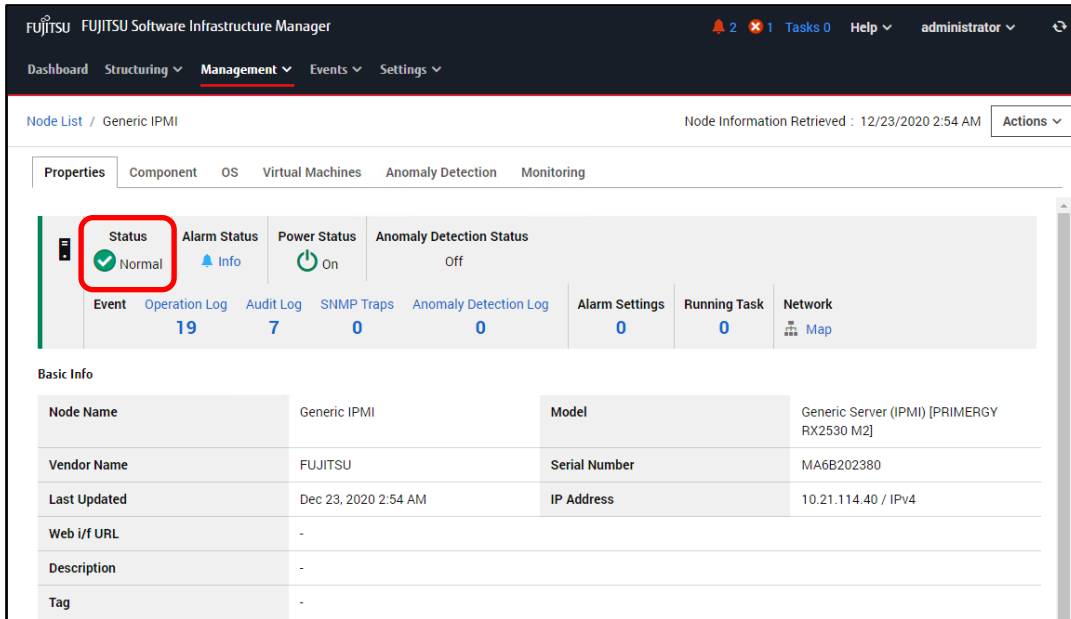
FUJITSU FUJITSU Software Infrastructure Manager

2 1 Tasks 0 Help administrator

Dashboard Structuring Management Events Settings

Node List / Generic IPMI

Node Information Retrieved : 12/23/2020 2:54 AM Actions

Properties Component OS Virtual Machines Anomaly Detection Monitoring

Status Normal

Alarm Status Info

Power Status On

Anomaly Detection Status Off

Event Operation Log 19 Audit Log 7 SNMP Traps 0 Anomaly Detection Log 0

Alarm Settings 0

Running Task 0

Network Map

Basic Info

| Node Name | Generic IPMI | Model | Generic Server (IPMI) [PRIMERGY RX2530 M2] |
|---|---|---|---|
| Vendor Name | FUJITSU | Serial Number | MA6B202380 |
| Last Updated | Dec 23, 2020 2:54 AM | IP Address | 10.21.114.40 / IPv4 |
| Web i/f URL | - | | |
| Description | - | | |
| Tag | - | | |